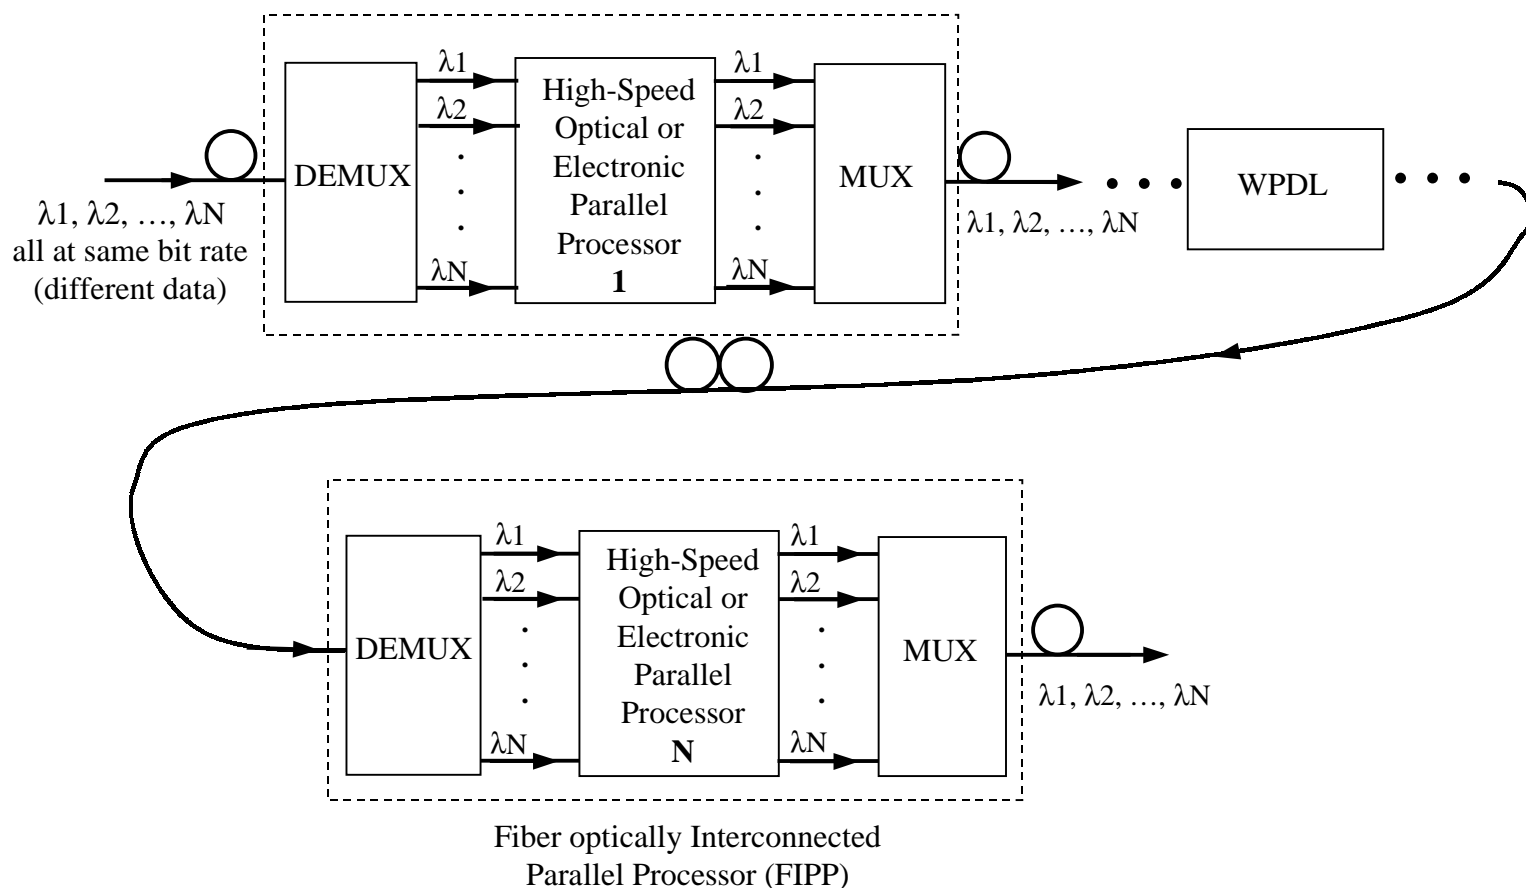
DEMUX

λ1

λ2

λN

High-Speed Optical or Electronic Parallel Processor 1

λ1

λ2

λN

MUX

λ1, λ2, …, λN all at same bit rate (different data)

λ1, λ2, …, λN

WPDL

DEMUX

λ1

λ2

λN

High-Speed Optical or Electronic Parallel Processor N

λ1

λ2

λN

MUX

λ1, λ2, …, λN

Fiber optically Interconnected Parallel Processor (FIPP)